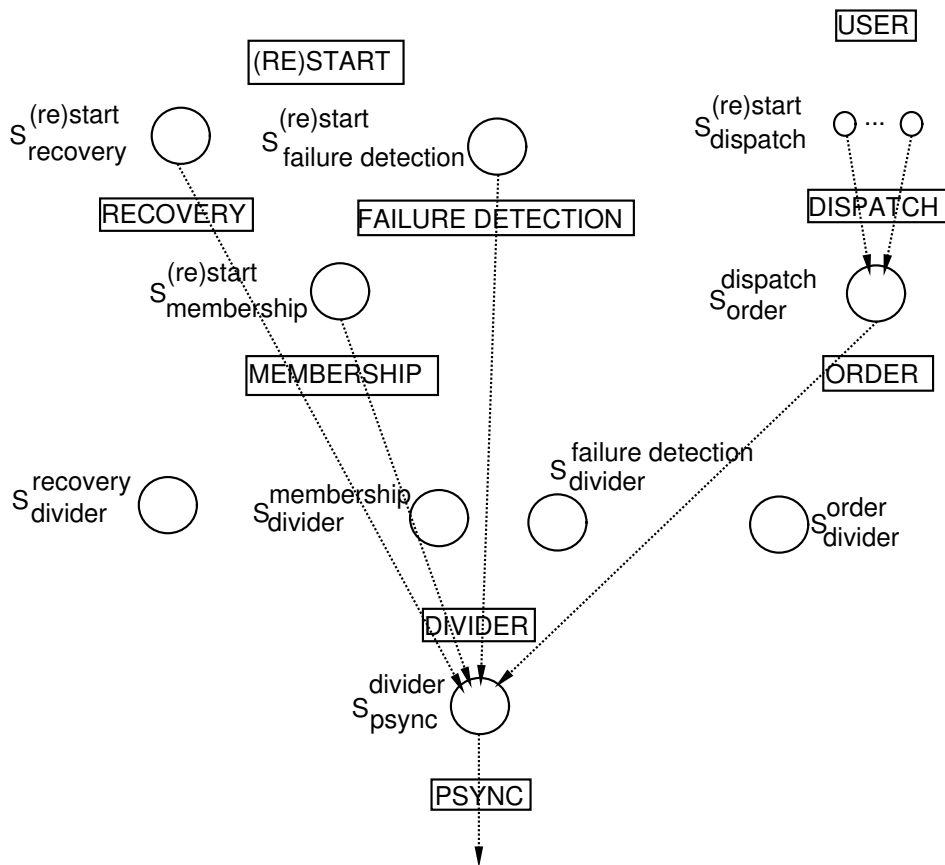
USER

(RE)START

$S^{(re)start}_{recovery}$

$S^{(re)start}_{failure\ detection}$

$S^{(re)start}_{dispatch}$ ...

RECOVERY

FAILURE DETECTION

DISPATCH

$S^{(re)start}_{membership}$

$S^{dispatch}_{order}$

MEMBERSHIP

ORDER

$S^{recovery}_{divider}$

$S^{membership}_{divider}$

$S^{failure\ detection}_{divider}$

$S^{order}_{divider}$

DIVIDER

$S^{divider}_{psync}$

PSYNC